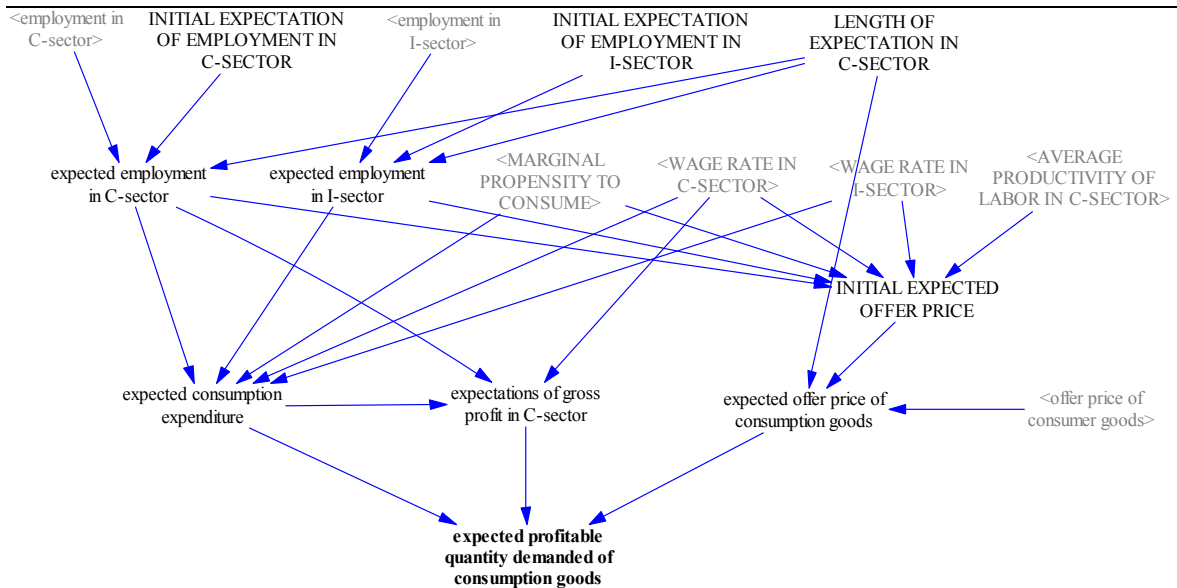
<employment in C-sector>

INITIAL EXPECTATION OF EMPLOYMENT IN C-SECTOR

<employment in I-sector>

INITIAL EXPECTATION OF EMPLOYMENT IN I-SECTOR

LENGTH OF EXPECTATION IN C-SECTOR

expected employment in C-sector

expected employment in I-sector

<MARGINAL PROPENSITY TO CONSUME>

<WAGE RATE IN C-SECTOR>

<WAGE RATE IN I-SECTOR>

<AVERAGE PRODUCTIVITY OF LABOR IN C-SECTOR>

INITIAL EXPECTED OFFER PRICE

expected consumption expenditure

expectations of gross profit in C-sector

expected offer price of consumption goods

<offer price of consumer goods>

expected profitable quantity demanded of consumption goods